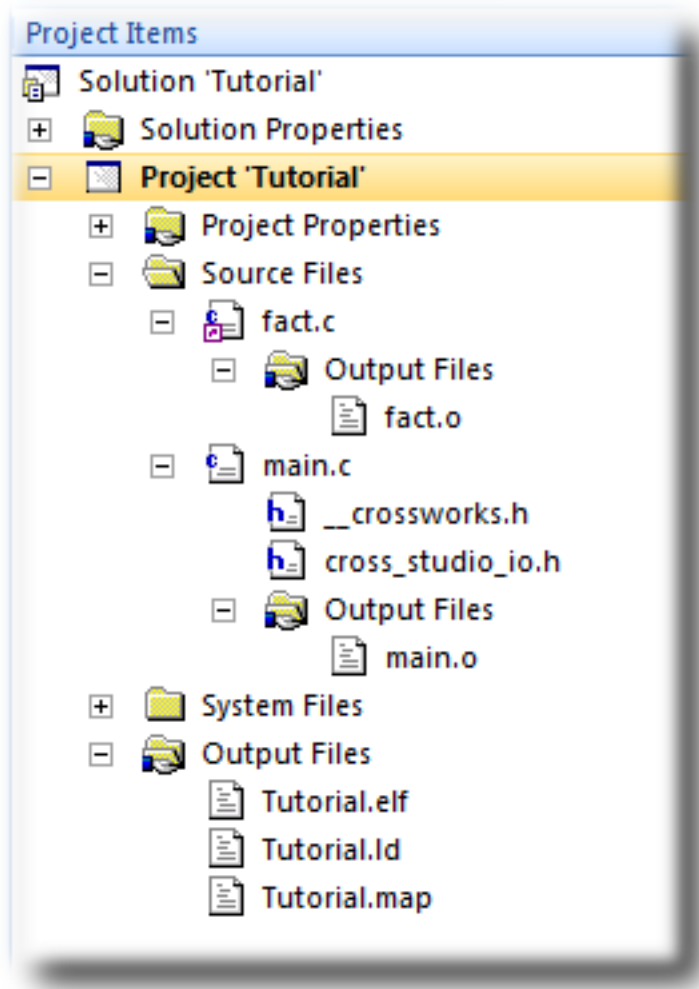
Project Items

Solution 'Tutorial'
Solution Properties
Project 'Tutorial'
Project Properties
Source Files
fact.c
Output Files
fact.o
main.c
__crossworks.h
cross_studio_io.h
Output Files
main.o
System Files
Output Files
Tutorial.elf
Tutorial.ld
Tutorial.map